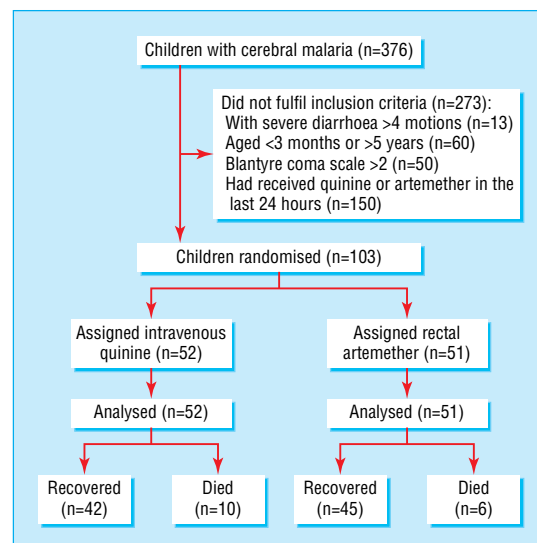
Children with cerebral malaria (n=376)

Did not fulfil inclusion criteria (n=273):
With severe diarrhoea >4 motions (n=13)
Aged <3 months or >5 years (n=60)
Blantyre coma scale >2 (n=50)
Had received quinine or artemether in the last 24 hours (n=150)

Children randomised (n=103)

Assigned intravenous quinine (n=52)

Assigned rectal artemether (n=51)

Analysed (n=52)

Analysed (n=51)

Recovered (n=42)

Died (n=10)

Recovered (n=45)

Died (n=6)